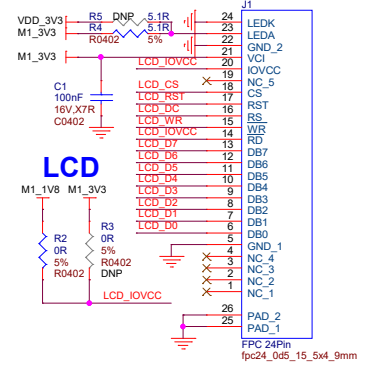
VDD_3V3
M1_3V3
R5 DNP 5.1R
R4 5.1R
R0402 5%
M1_3V3
J1
24 LEDK
23 LEDA
22 GND_2
21 VCI
20 IOVCC
19 NC_5
18 CS
17 RST
16 RS
15 WR
14 RD
13 DB7
12 DB6
11 DB5
10 DB4
9 DB3
8 DB2
7 DB1
6 DB0
5 GND_1
4 NC_4
3 NC_3
2 NC_2
1 NC_1
26 PAD_2
25 PAD_1
LCD_IOVCC
C1
100nF
16V,X7R
C0402
LCD_CS
LCD_RST
LCD_DC
LCD_WR
LCD_IOVCC
LCD_D7
LCD_D6
LCD_D5
LCD_D4
LCD_D3
LCD_D2
LCD_D1
LCD_D0
LCD
M1_1V8
M1_3V3
R2
0R
5%
R0402
R3
0R
5%
R0402
DNP
LCD_IOVCC
FPC 24Pin
fpc24_0d5_15_5x4_9mm